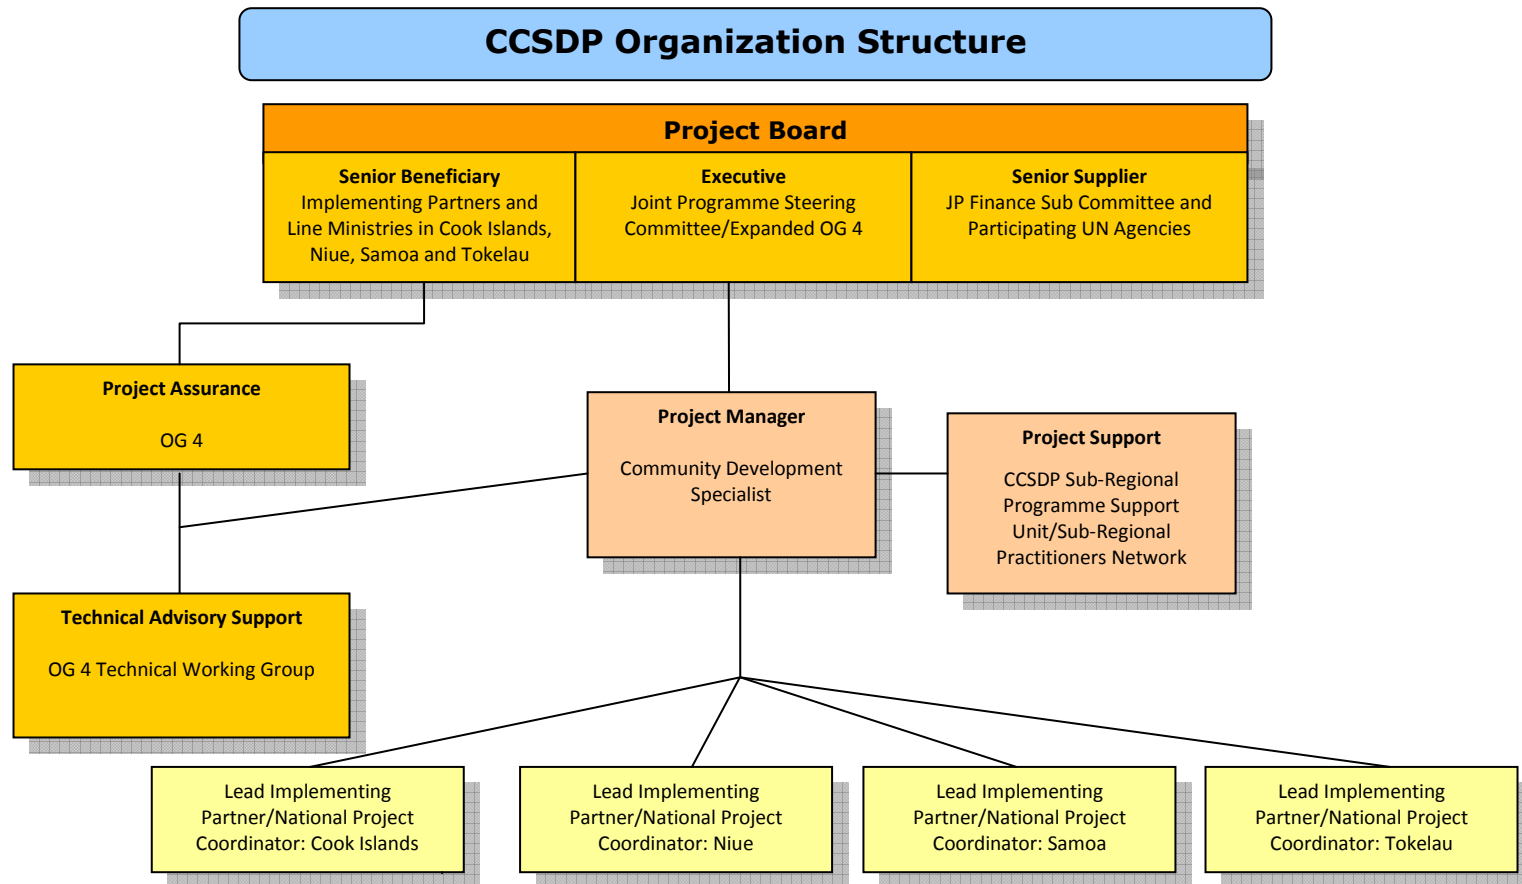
CCSDP Organization Structure

Project Board

Senior Beneficiary
Implementing Partners and Line Ministries in Cook Islands, Niue, Samoa and Tokelau

Executive
Joint Programme Steering Committee/Expanded OG 4

Senior Supplier
JP Finance Sub Committee and Participating UN Agencies

Project Assurance
OG 4

Project Manager
Community Development Specialist

Project Support
CCSDP Sub-Regional Programme Support Unit/Sub-Regional Practitioners Network

Technical Advisory Support
OG 4 Technical Working Group

Lead Implementing Partner/National Project Coordinator: Cook Islands

Lead Implementing Partner/National Project Coordinator: Niue

Lead Implementing Partner/National Project Coordinator: Samoa

Lead Implementing Partner/National Project Coordinator: Tokelau